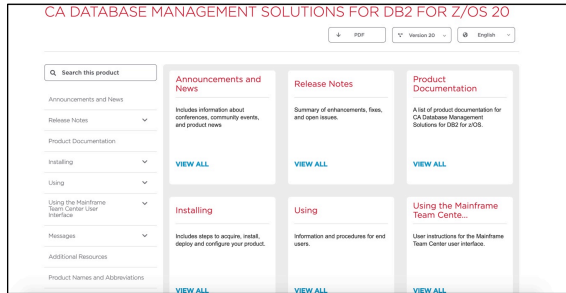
CA DATABASE MANAGEMENT SOLUTIONS FOR DB2 FOR Z/OS 20

PDF

Version 20

English

Search this product

Announcements and News

Release Notes

Product Documentation

Installing

Using

Using the Mainframe Team Center User Interface

Messages

Additional Resources

Product Names and Abbreviations

Announcements and News

Includes information about conferences, community events, and product news

VIEW ALL

Release Notes

Summary of enhancements, fixes, and open issues.

VIEW ALL

Product Documentation

A list of product documentation for CA Database Management Solutions for DB2 for z/OS.

VIEW ALL

Installing

Includes steps to acquire, install, deploy and configure your product.

VIEW ALL

Using

Information and procedures for end users.

VIEW ALL

Using the Mainframe Team Cente...

User instructions for the Mainframe Team Center user interface.

VIEW ALL